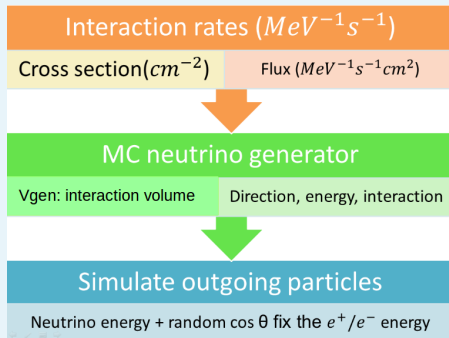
Interaction rates ($MeV^{-1}s^{-1}$)

Cross section($cm^{-2}$)

Flux ($MeV^{-1}s^{-1}cm^{2}$)

MC neutrino generator

Vgen: interaction volume

Direction, energy, interaction

Simulate outgoing particles

Neutrino energy + random cos θ fix the $e^{+}/e^{-}$ energy